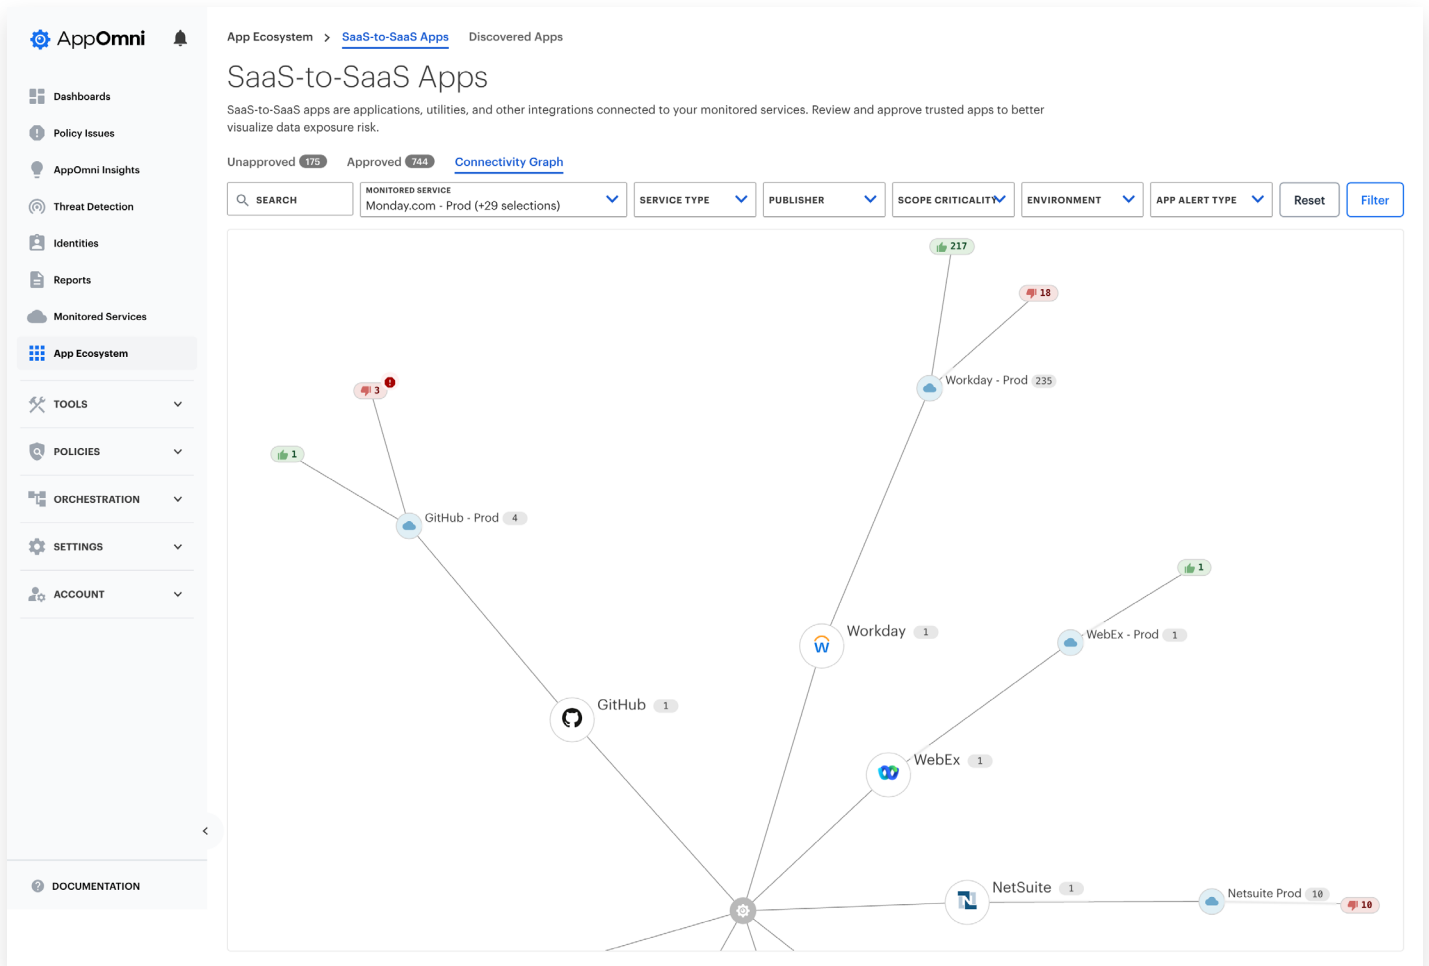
AppOmni

Dashboards
Policy Issues
AppOmni Insights
Threat Detection
Identities
Reports
Monitored Services
App Ecosystem
TOOLS
POLICIES
ORCHESTRATION
SETTINGS
ACCOUNT
DOCUMENTATION

App Ecosystem > SaaS-to-SaaS Apps Discovered Apps

SaaS-to-SaaS Apps

SaaS-to-SaaS apps are applications, utilities, and other integrations connected to your monitored services. Review and approve trusted apps to better visualize data exposure risk.

Unapproved 175 Approved 744 Connectivity Graph

SEARCH
MONITORED SERVICE
Monday.com - Prod (+29 selections)
SERVICE TYPE
PUBLISHER
SCOPE CRITICALITY
ENVIRONMENT
APP ALERT TYPE
Reset
Filter

217
18
Workday - Prod 235
3
1
GitHub - Prod 4
1
Workday 1
WebEx - Prod 1
GitHub 1
WebEx 1
NetSuite 1
Netsuite Prod 10
10